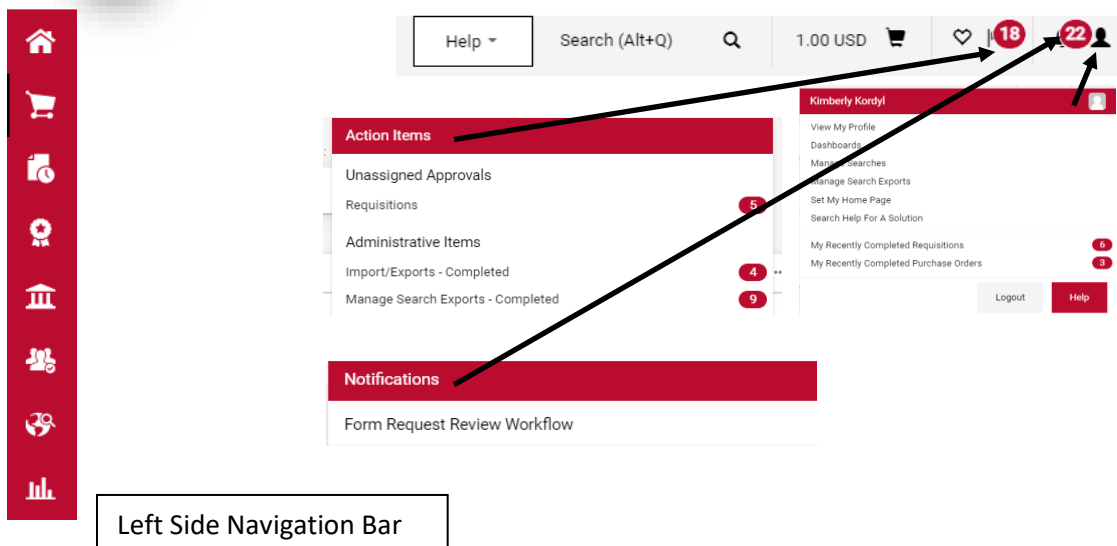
Help ▾ Search (Alt+Q) 1.00 USD 18 22

Action Items

Unassigned Approvals

Requisitions 5

Administrative Items

Import/Exports - Completed 4

Manage Search Exports - Completed 9

Kimberly Kordyl

View My Profile

Dashboards

Manage Searches

Manage Search Exports

Set My Home Page

Search Help For A Solution

My Recently Completed Requisitions 6

My Recently Completed Purchase Orders 3

Logout Help

Notifications

Form Request Review Workflow

Left Side Navigation Bar